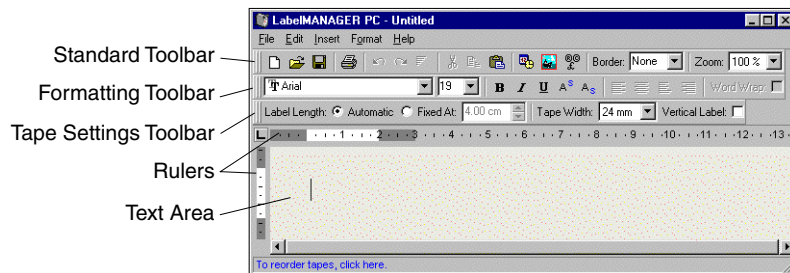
LabelMANAGER PC - Untitled

File Edit Insert Format Help

Standard Toolbar

Border: None

Zoom: 100 %

Formatting Toolbar

Arial

19

B I U

Word Wrap:

Tape Settings Toolbar

Label Length: Automatic Fixed At: 4.00 cm

Tape Width: 24 mm

Vertical Label:

Rulers

1 2 3 4 5 6 7 8 9 10 11 12

Text Area

To reorder tapes, click here.